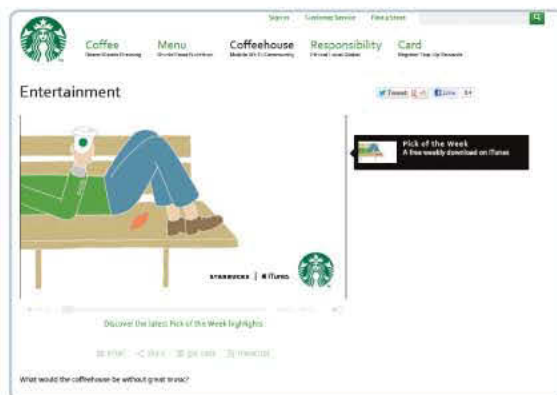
Stores | Customer Service | Find a Store

Coffee
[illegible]

Menu
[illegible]

Coffeehouse
Mobile Wi-Fi Community

Responsibility
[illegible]

Card
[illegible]

Entertainment

Tweet | Like

Pick of the Week
A free weekly download on iTunes

STARBUCKS | iTunes

Discover the latest Pick of the Week highlights

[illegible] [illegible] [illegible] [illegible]

What would the coffeehouse be without great music?